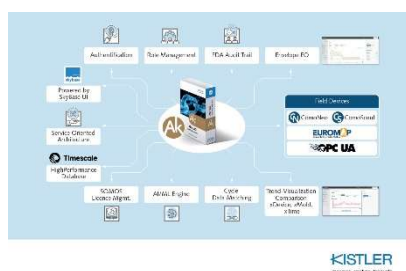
Authentification

Role Management

FDA Audit Trail

Envelope EO

Powered by Sigbasic UI

Service Oriented Architecture

Timescale

High-Performance Database

Field Devices

ComoNeo

ComoScout

EUROMAP

OPC UA

SOMOS Licence Mgmt.

AK/ML Engine

Cycle Data Matching

Trend Visualization Comparison
eCavity, eMold, xTime

Ak

KISTLER